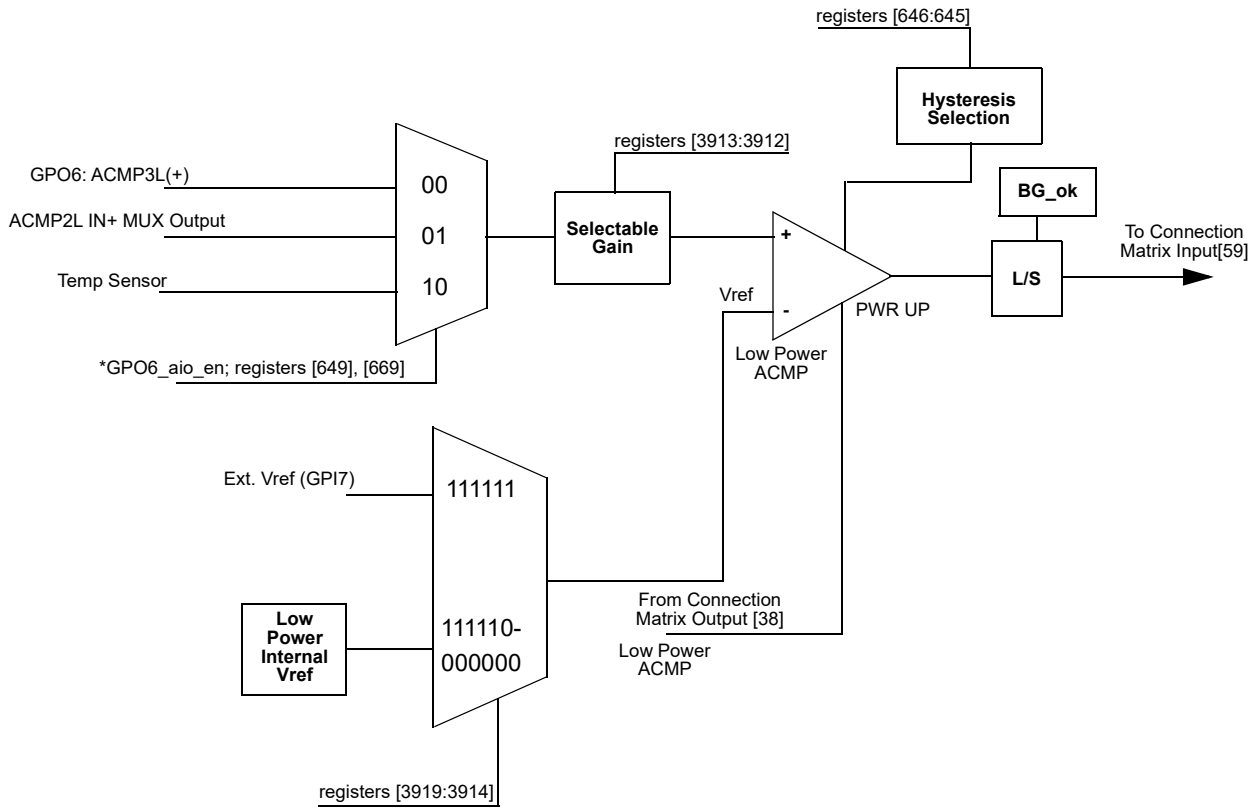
registers [646:645]

Hysteresis Selection

GPO6: ACMP3L(+)

ACMP2L IN+ MUX Output

Temp Sensor

00

01

10

registers [3913:3912]

Selectable Gain

BG_ok

To Connection Matrix Input[59]

+

-

Vref

PWR UP

L/S

Low Power ACMP

*GPO6_aio_en; registers [649], [669]

Ext. Vref (GPI7)

111111

Low Power Internal Vref

111110-000000

From Connection Matrix Output [38]

Low Power ACMP

registers [3919:3914]